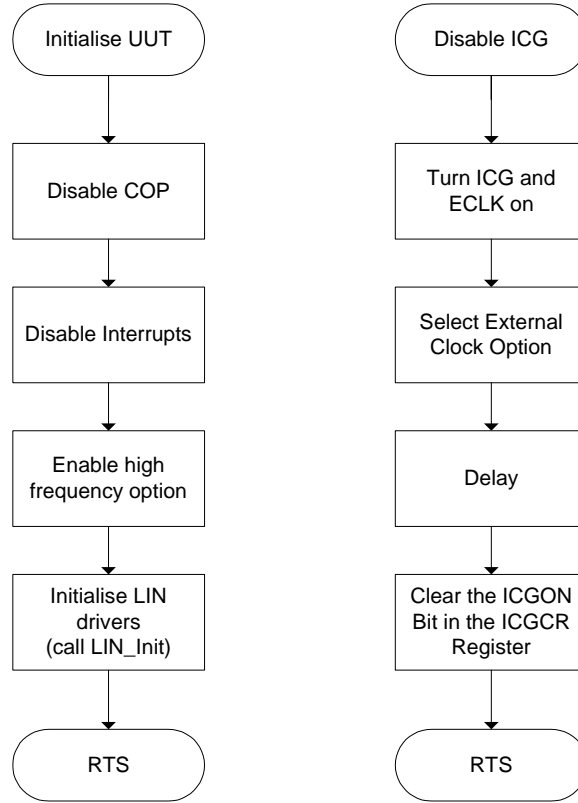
Initialise UUT

Disable COP

Disable Interrupts

Enable high frequency option

Initialise LIN drivers (call LIN_Init)

RTS

Disable ICG

Turn ICG and ECLK on

Select External Clock Option

Delay

Clear the ICGON Bit in the ICGCR Register

RTS